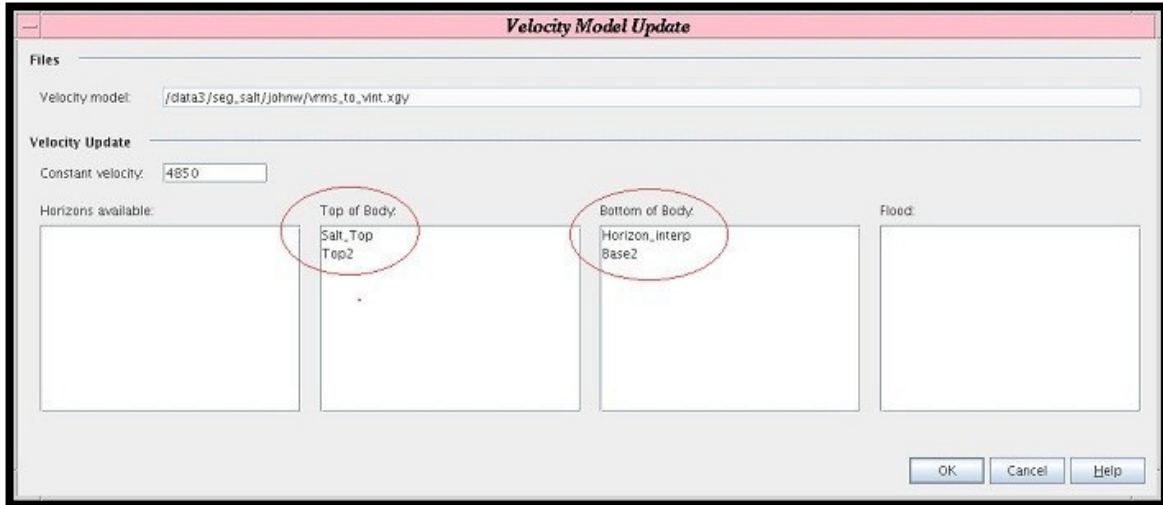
Velocity Model Update

Files

Velocity model: /data3/seg_salt/johnw/vrms_to_vint.xgy

Velocity Update

Constant velocity: 4850

Horizons available:

Top of Body:
Salt_Top
Top2

Bottom of Body:
Horizon_interp
Base2

Flood:

OK Cancel Help